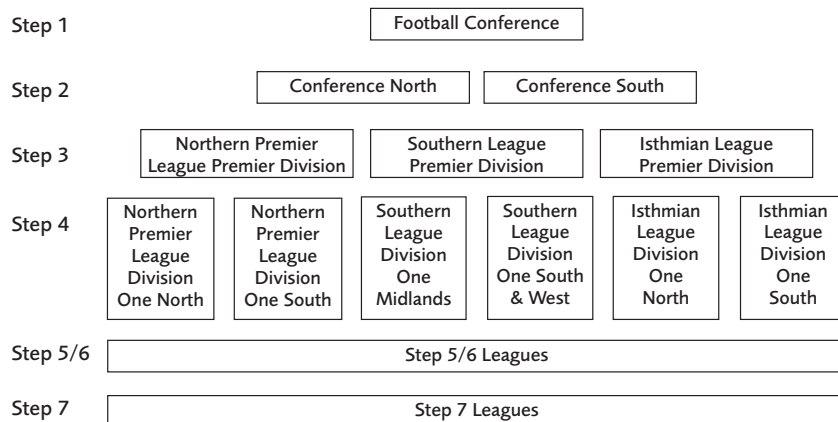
Step 1
Football Conference

Step 2
Conference North
Conference South

Step 3
Northern Premier League Premier Division
Southern League Premier Division
Isthmian League Premier Division

Step 4
Northern Premier League Division One North
Northern Premier League Division One South
Southern League Division One Midlands
Southern League Division One South & West
Isthmian League Division One North
Isthmian League Division One South

Step 5/6
Step 5/6 Leagues

Step 7
Step 7 Leagues